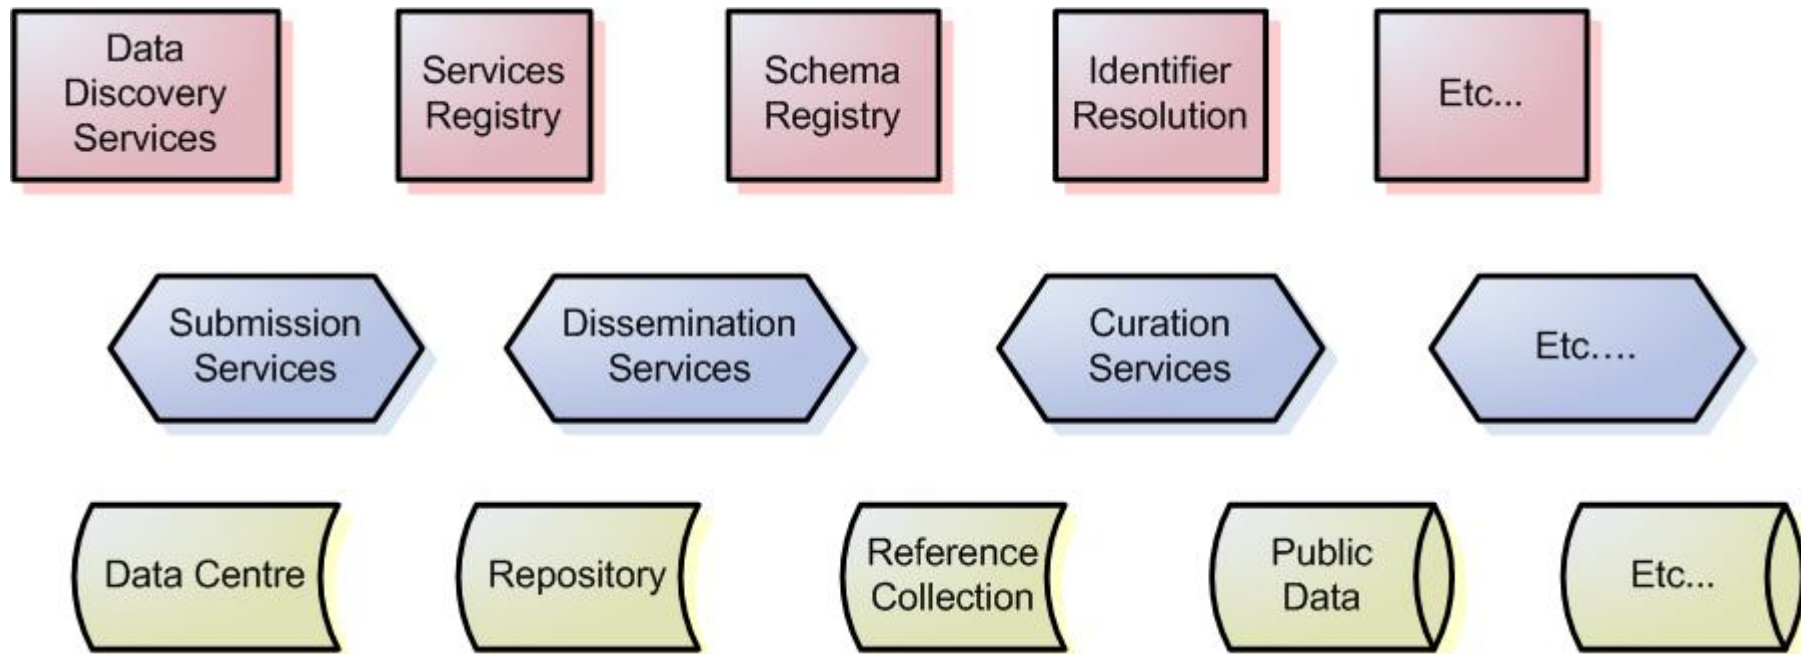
Data Discovery Services

Services Registry

Schema Registry

Identifier Resolution

Etc...

Submission Services

Dissemination Services

Curation Services

Etc....

Data Centre

Repository

Reference Collection

Public Data

Etc...